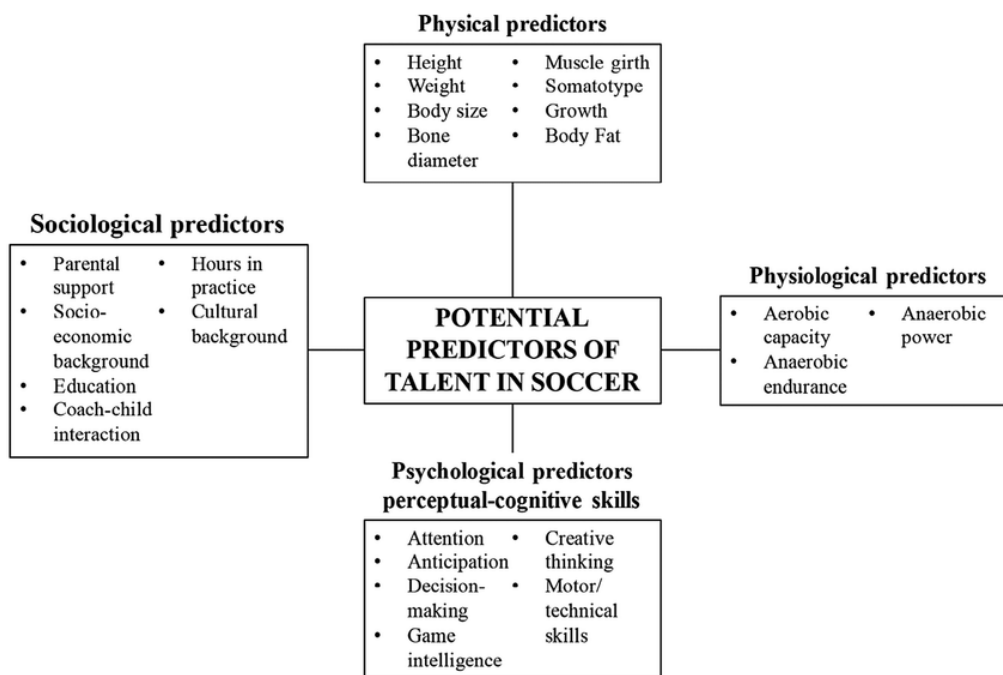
Physical predictors

- Height
- Weight
- Body size
- Bone diameter
- Muscle girth
- Somatotype
- Growth
- Body Fat

Sociological predictors

- Parental support
- Socio-economic background
- Education
- Coach-child interaction
- Hours in practice
- Cultural background

POTENTIAL PREDICTORS OF TALENT IN SOCCER

Physiological predictors

- Aerobic capacity
- Anaerobic endurance
- Anaerobic power

Psychological predictors perceptual-cognitive skills

- Attention
- Anticipation
- Decision-making
- Game intelligence
- Creative thinking
- Motor/ technical skills